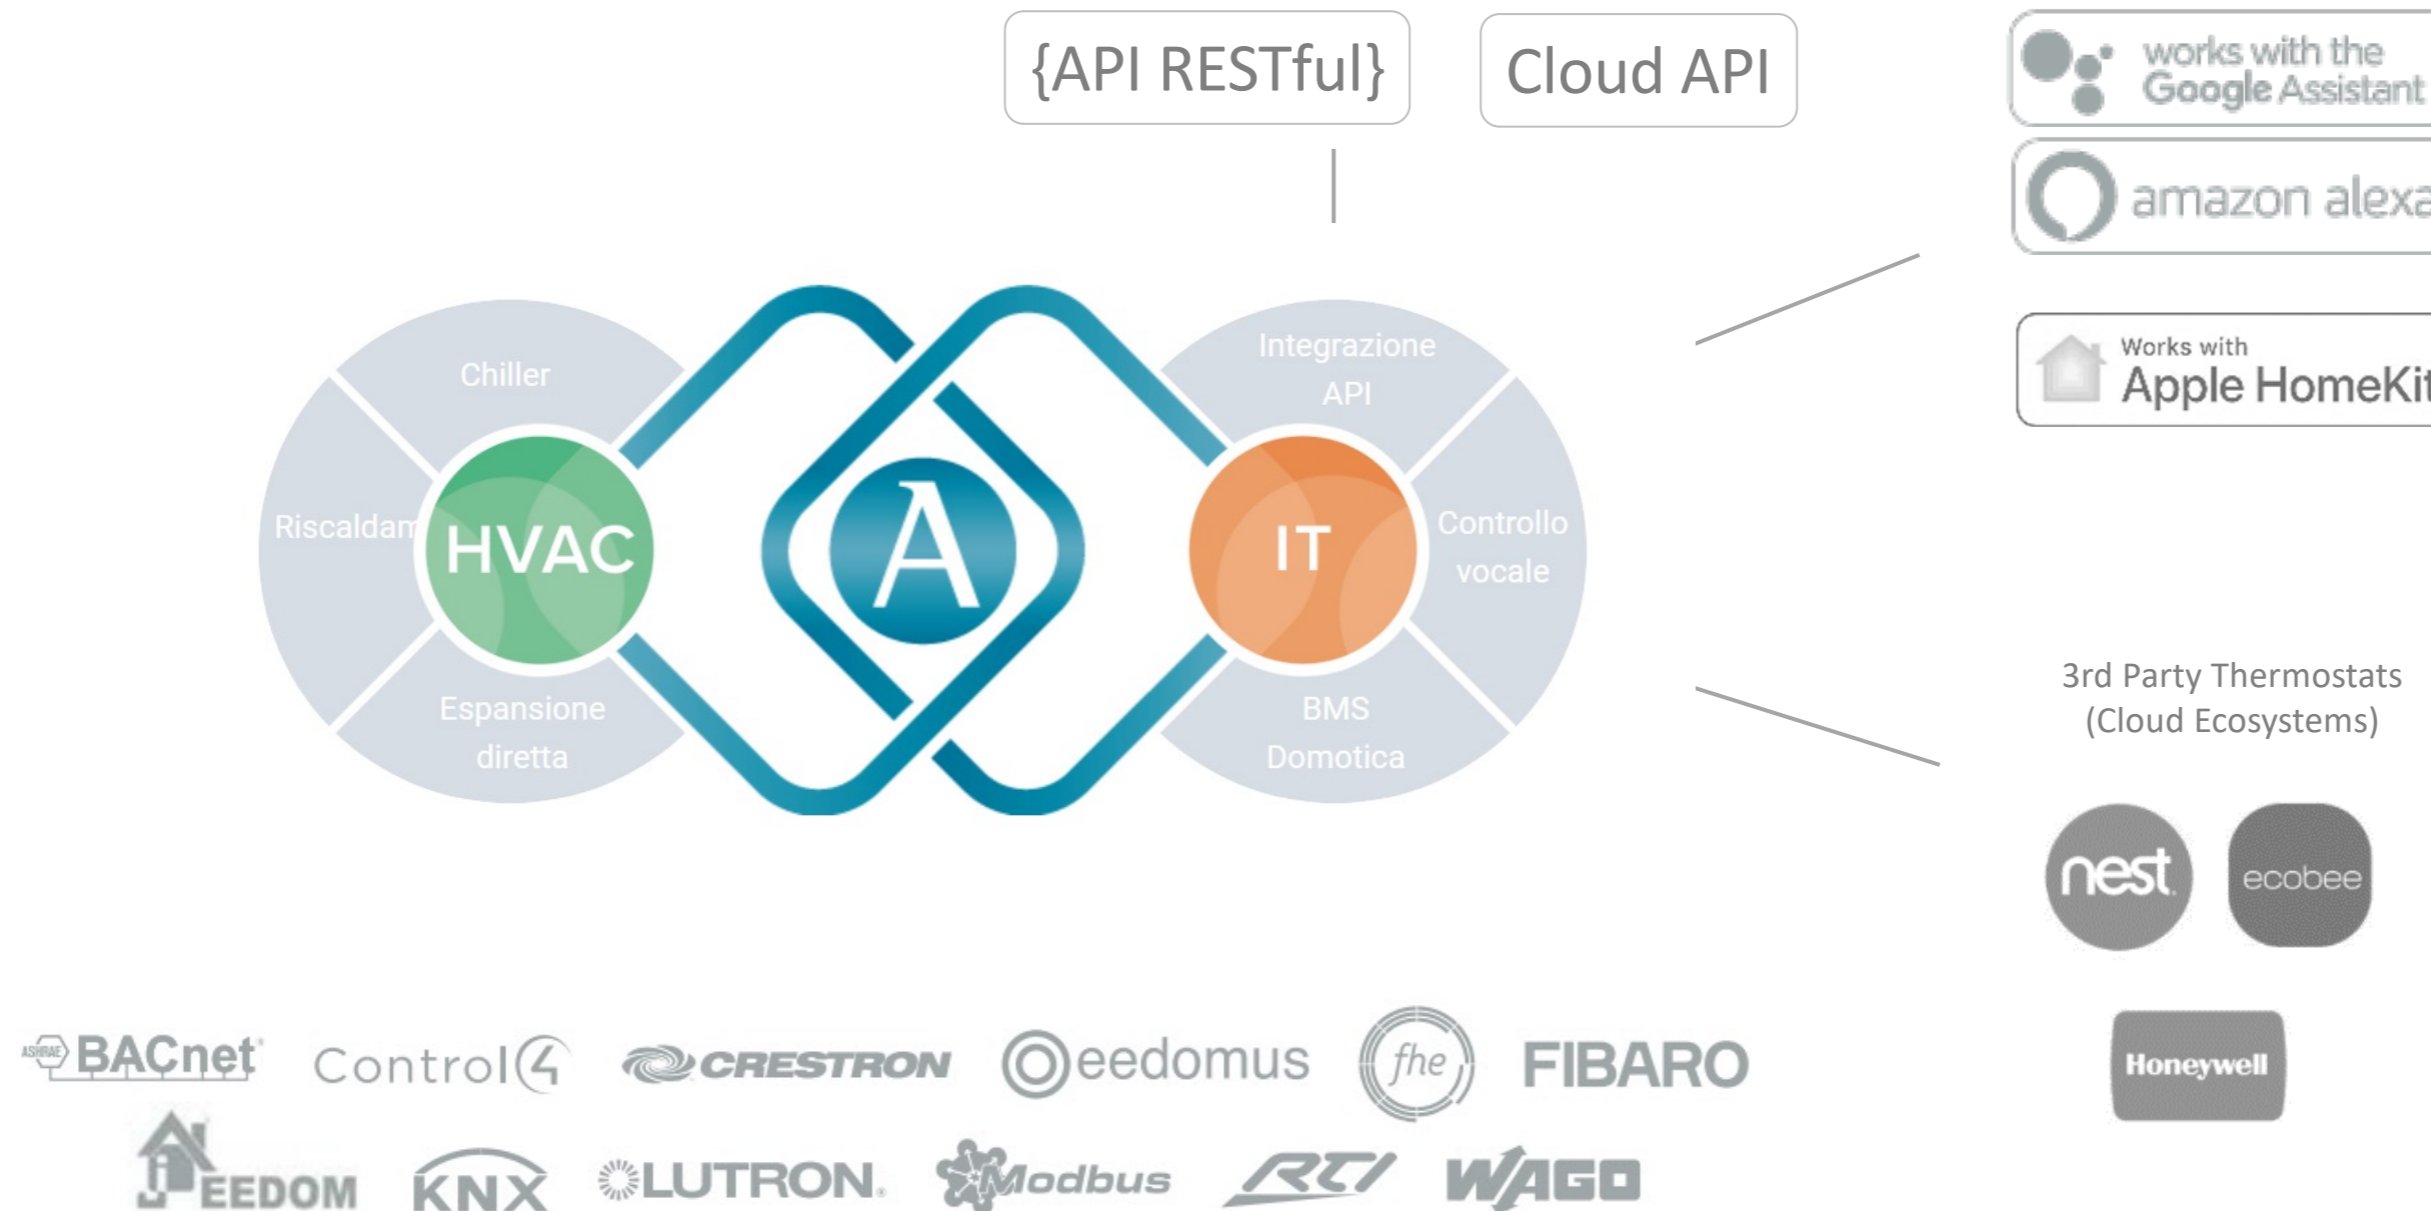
{API RESTful}

Cloud API

works with the Google Assistant

amazon alexa

Works with Apple HomeKit

Chiller

Riscaldam

HVAC

Espansione diretta

A

Integrazione API

IT

Controllo vocale

BMS Domotica

3rd Party Thermostats (Cloud Ecosystems)

nest

ecobee

Honeywell

ASHRAE BACnet

Control4

CRESTRON

eedomus

fhe

FIBARO

JEEDOM

KNX

LUTRON.

Modbus

RTI

WAGO